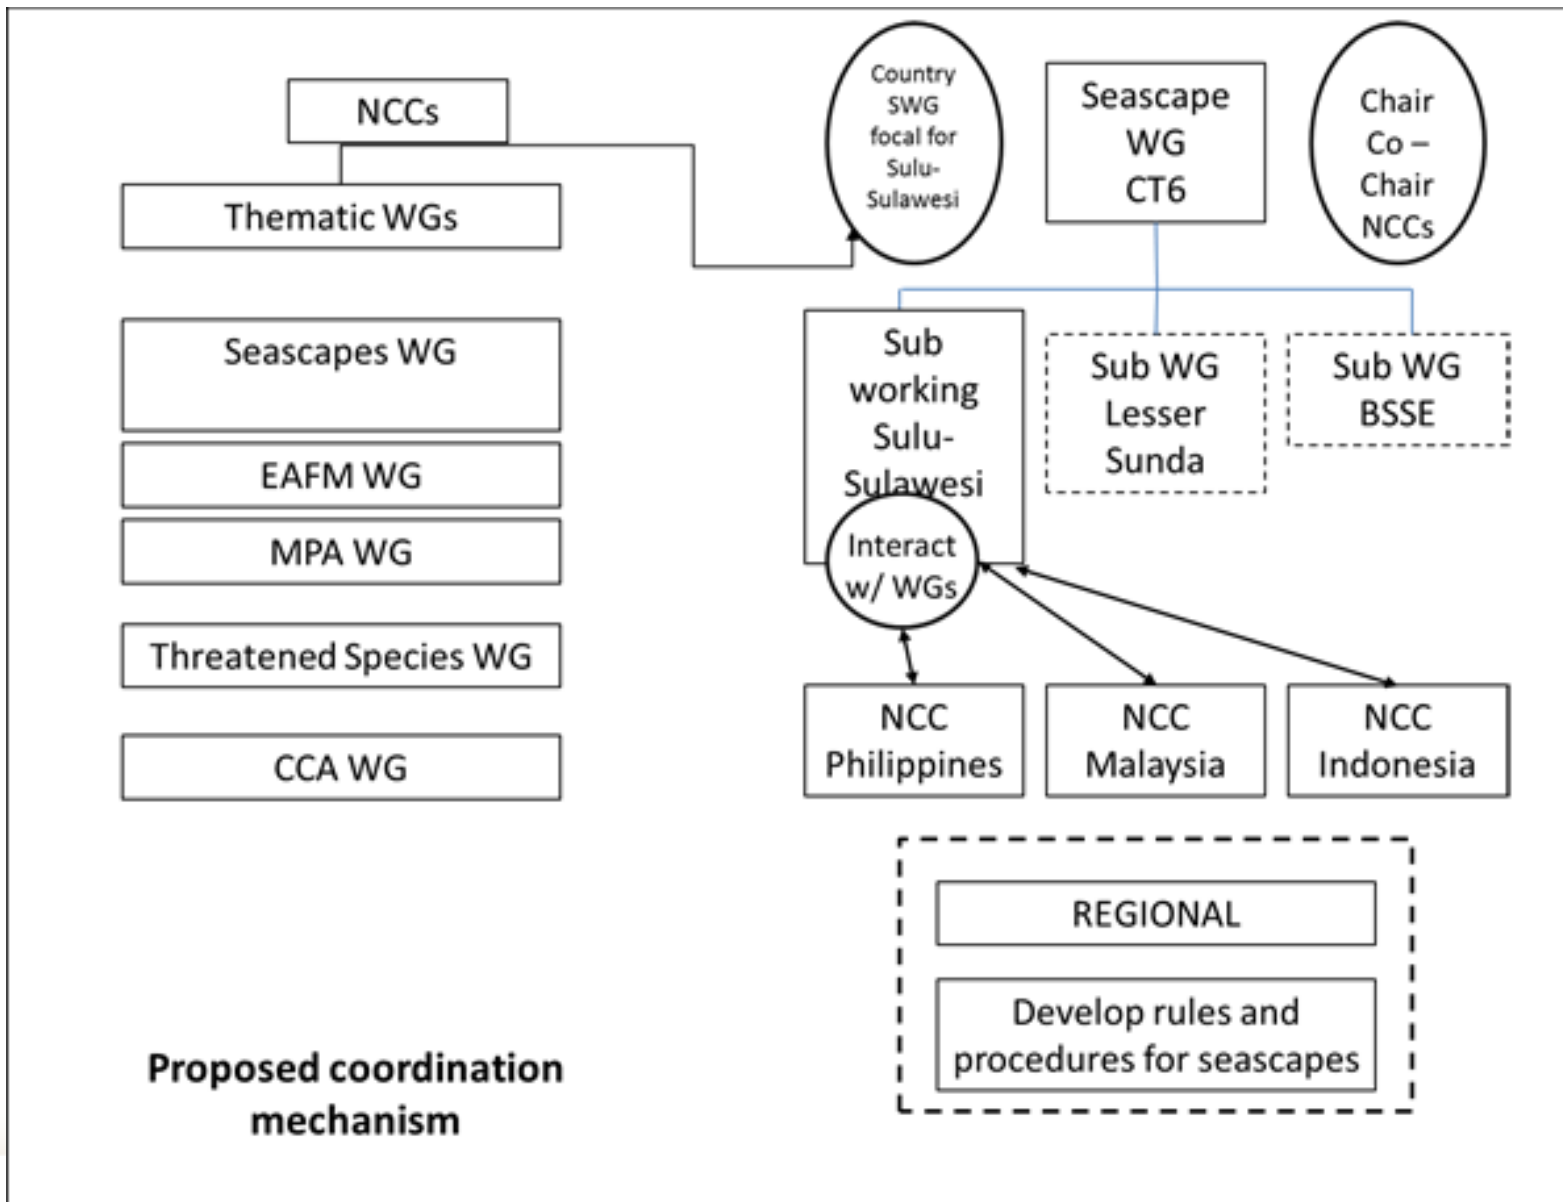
NCCs

Thematic WGs

Country SWG focal for Sulu-Sulawesi

Seascape WG CT6

Chair Co – Chair NCCs

Seascapes WG

EAFM WG

MPA WG

Threatened Species WG

CCA WG

Sub working Sulu-Sulawesi

Interact w/ WGs

Sub WG Lesser Sunda

Sub WG BSSE

NCC Philippines

NCC Malaysia

NCC Indonesia

REGIONAL

Develop rules and procedures for seascapes

Proposed coordination mechanism